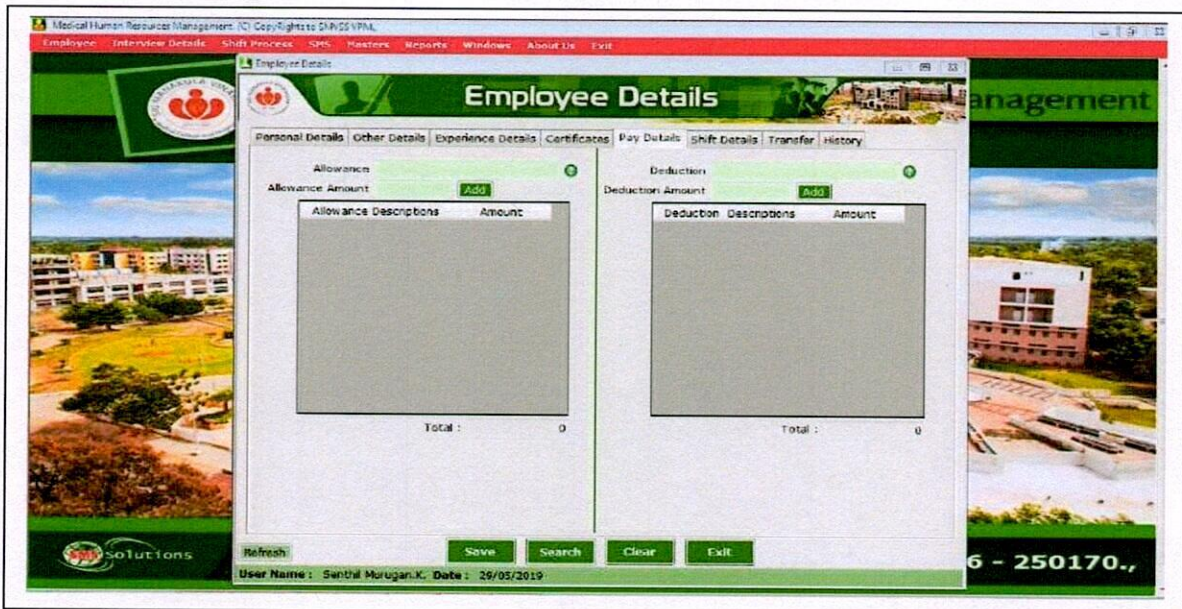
Medical Human Resources Management (C) CopyRights to SMVSS VPM,

Employee Interview Details Shift Process SMS Masters Reports Windows About Us Exit

Employee Details

Employee Details

anagement

Personal Details Other Details Experience Details Certificates Pay Details Shift Details Transfer History

Allowance
Allowance Amount Add

| Allowance Descriptions | Amount |
|---|---|

Total : 0

Deduction
Deduction Amount Add

| Deduction Descriptions | Amount |
|---|---|

Total : 0

solutions

Refresh

Save Search Clear Exit

User Name : Senthil Murugan.K. Date : 29/05/2019

6 - 250170.,